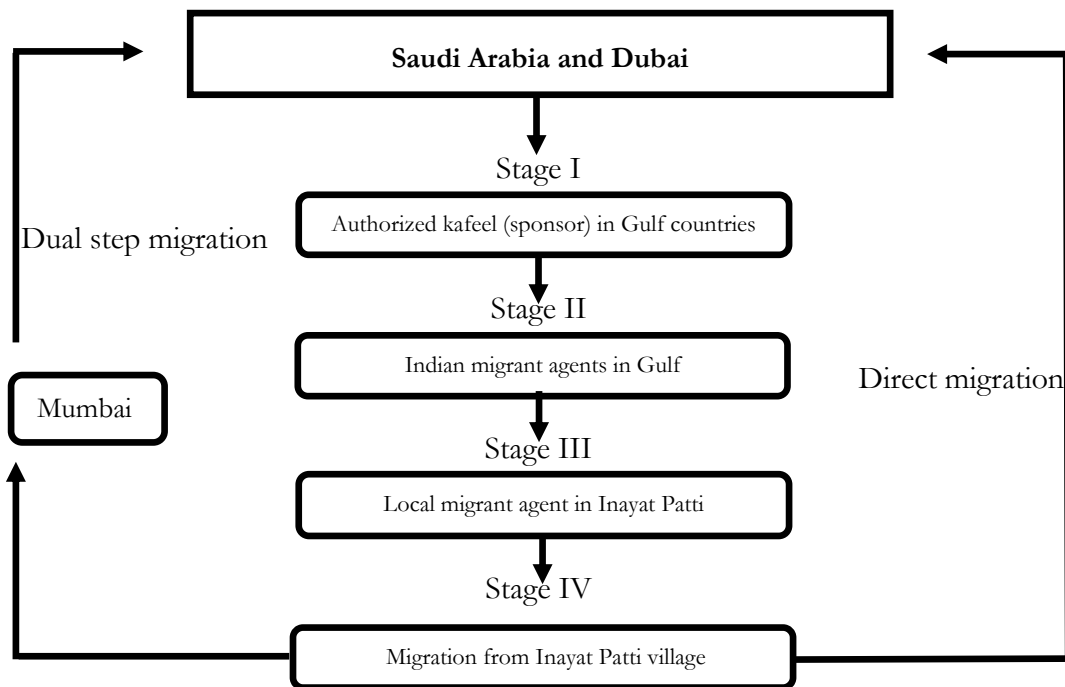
Saudi Arabia and Dubai

Stage I

Authorized kafeel (sponsor) in Gulf countries

Dual step migration

Stage II

Indian migrant agents in Gulf

Mumbai

Direct migration

Stage III

Local migrant agent in Inayat Patti

Stage IV

Migration from Inayat Patti village